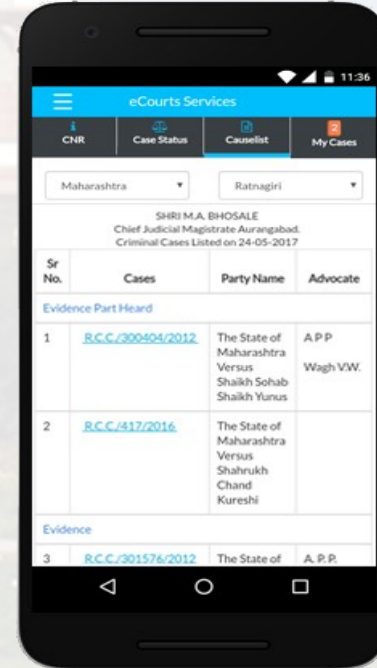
11:36

eCourts Services

CNR | Case Status | Causelist | 2 My Cases

Maharashtra ▾ | Ratnagiri ▾

SHRI M.A. BHOSALE
Chief Judicial Magistrate Aurangabad.
Criminal Cases Listed on 24-05-2017

| Sr No. | Cases | Party Name | Advocate |
|---|---|---|---|
| Evidence Part Heard | | | |
| 1 | R.C.C./300404/2012 | The State of Maharashtra Versus Shaikh Sohab Shaikh Yunus | A P P Wagh V.W. |
| 2 | R.C.C./417/2016 | The State of Maharashtra Versus Shahrukh Chand Kureshi | |
| Evidence | | | |
| 3 | R.C.C./301576/2012 | The State of | A. P. P. |